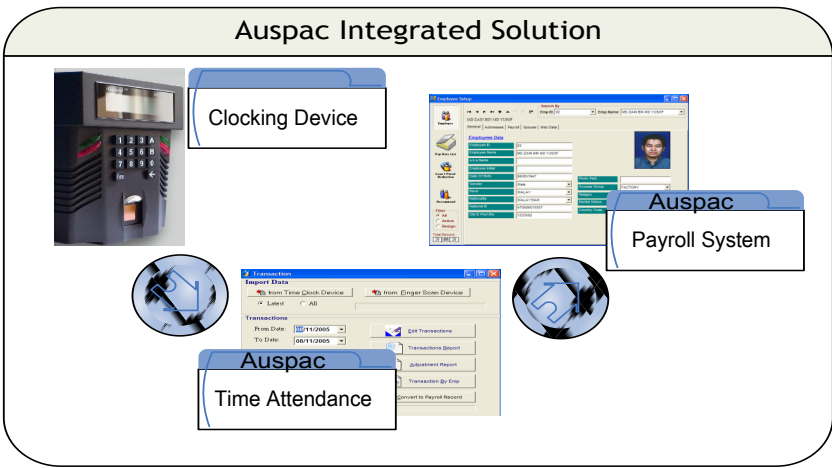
Auspac Integrated Solution

Clocking Device

Employee Setup

Search By

Employee Data

Auspac

Payroll System

Transaction

Import Data

from Time Clock Device

from Finger Scan Device

Latest

All

Transactions

From Date: 01/11/2005

To Date: 08/11/2005

Edit Transactions

Transactions Report

Adjustment Report

Transaction By Emp

Convert to Payroll Record

Auspac

Time Attendance